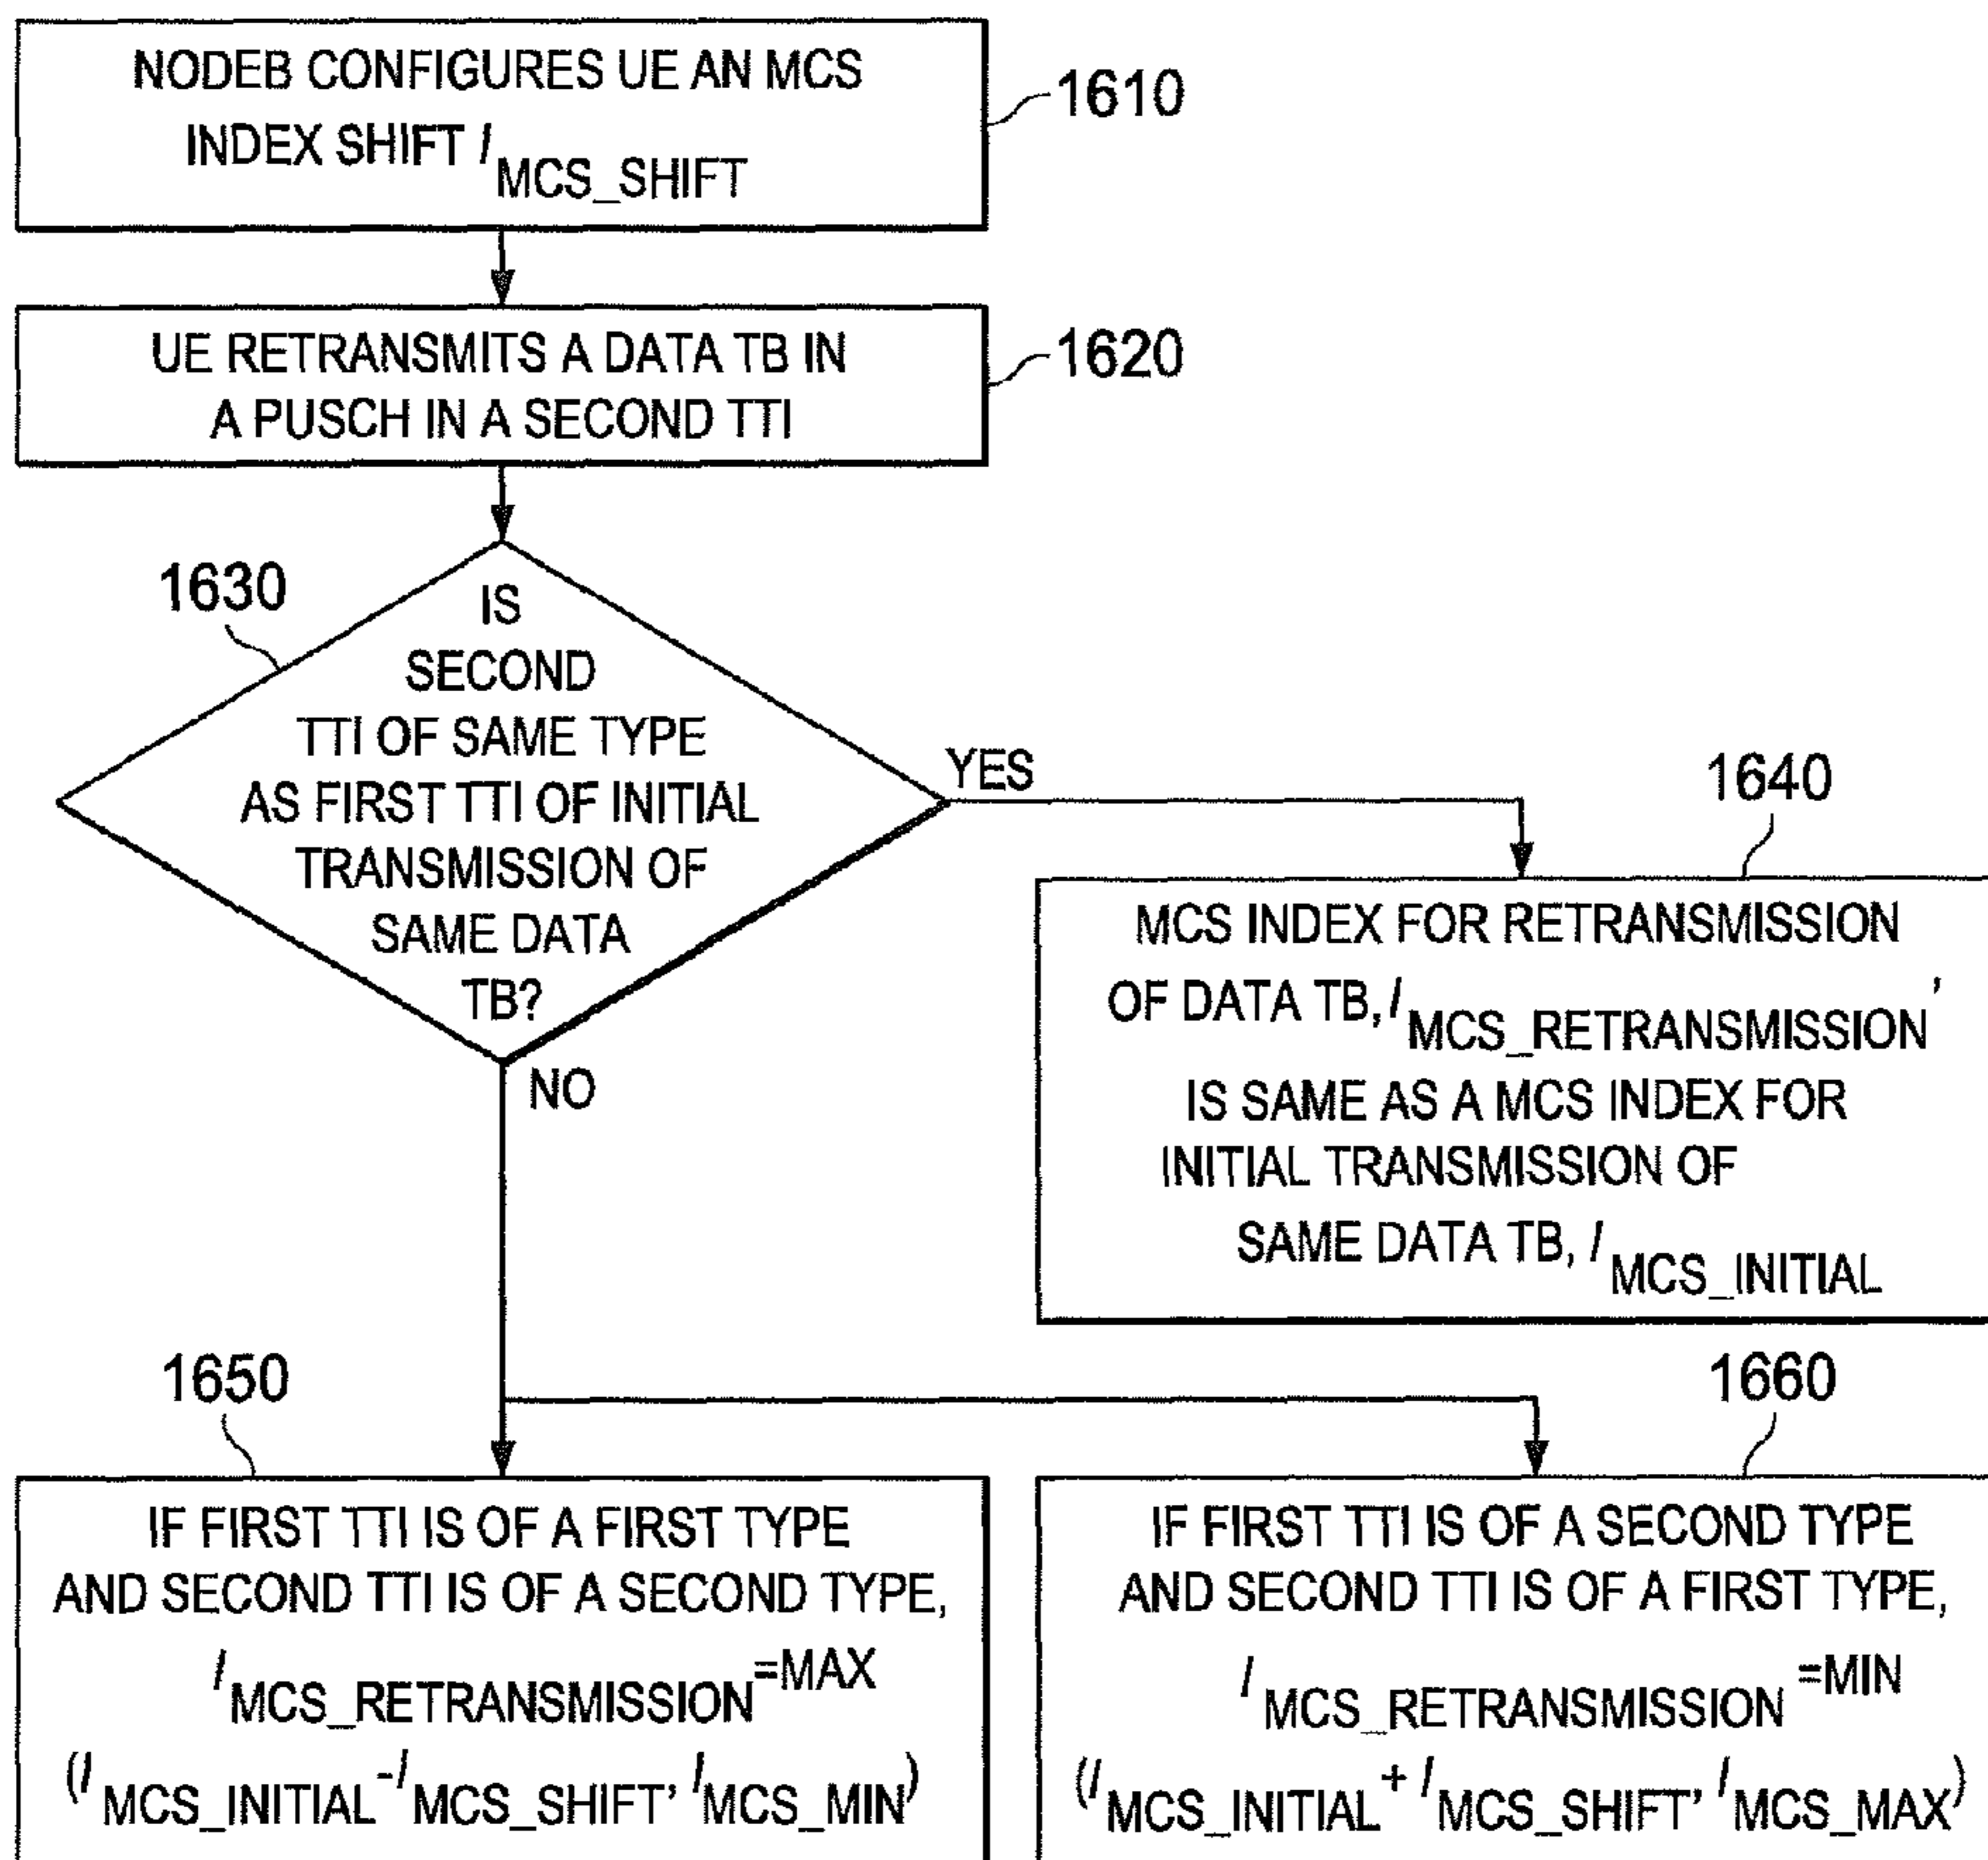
NODEB CONFIGURES UE AN MCS INDEX SHIFT $I_{MCS\_SHIFT}$

1610

UE RETRANSMITS A DATA TB IN A PUSCH IN A SECOND TTI

1620

1630

IS SECOND TTI OF SAME TYPE AS FIRST TTI OF INITIAL TRANSMISSION OF SAME DATA TB?

YES

NO

1640

MCS INDEX FOR RETRANSMISSION OF DATA TB, $I_{MCS\_RETRANSMISSION}$, IS SAME AS A MCS INDEX FOR INITIAL TRANSMISSION OF SAME DATA TB, $I_{MCS\_INITIAL}$

1650

IF FIRST TTI IS OF A FIRST TYPE AND SECOND TTI IS OF A SECOND TYPE, $I_{MCS\_RETRANSMISSION}$=MAX $(I_{MCS\_INITIAL}-I_{MCS\_SHIFT}, I_{MCS\_MIN})$

1660

IF FIRST TTI IS OF A SECOND TYPE AND SECOND TTI IS OF A FIRST TYPE, $I_{MCS\_RETRANSMISSION}$ =MIN $(I_{MCS\_INITIAL}+I_{MCS\_SHIFT}, I_{MCS\_MAX})$